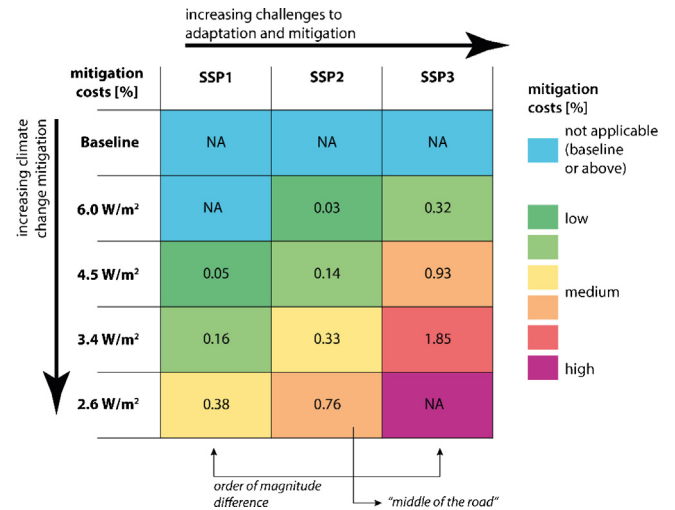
increasing challenges to adaptation and mitigation

increasing climate change mitigation

| mitigation costs [%] | SSP1 | SSP2 | SSP3 |
|---|---|---|---|
| Baseline | NA | NA | NA |
| 6.0 W/m² | NA | 0.03 | 0.32 |
| 4.5 W/m² | 0.05 | 0.14 | 0.93 |
| 3.4 W/m² | 0.16 | 0.33 | 1.85 |
| 2.6 W/m² | 0.38 | 0.76 | NA |

order of magnitude difference

"middle of the road"

mitigation costs [%]

not applicable (baseline or above)

low

medium

high